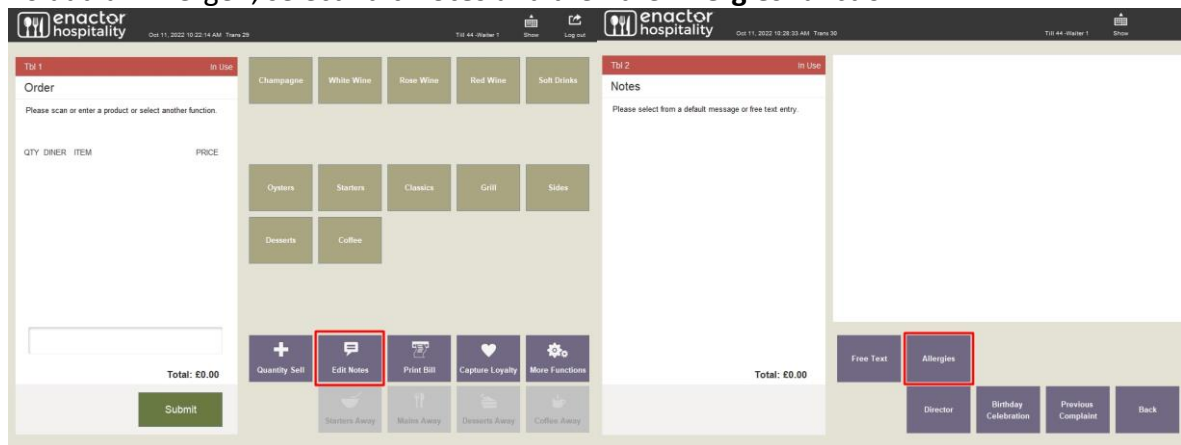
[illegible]

enactor hospitality
Oct 11, 2022 10:22:14 AM Trans 29
Till 44 -Waiter 1
Show
Log out

Tbl 1
In Use
Order
Please scan or enter a product or select another function.
QTY DINER ITEM
PRICE
Total: £0.00
Submit

Champagne
White Wine
Rose Wine
Red Wine
Soft Drinks
Oysters
Starters
Classics
Grill
Sides
Desserts
Coffee

Quantity Sell
Edit Notes
Print Bill
Capture Loyalty
More Functions
Starters Away
Mains Away
Desserts Away
Coffee Away

enactor hospitality
Oct 11, 2022 10:28:33 AM Trans 30
Till 44 -Waiter 1
Show

Tbl 2
In Use
Notes
Please select from a default message or free text entry.
Total: £0.00

Free Text
Allergies
Director
Birthday Celebration
Previous Complaint
Back